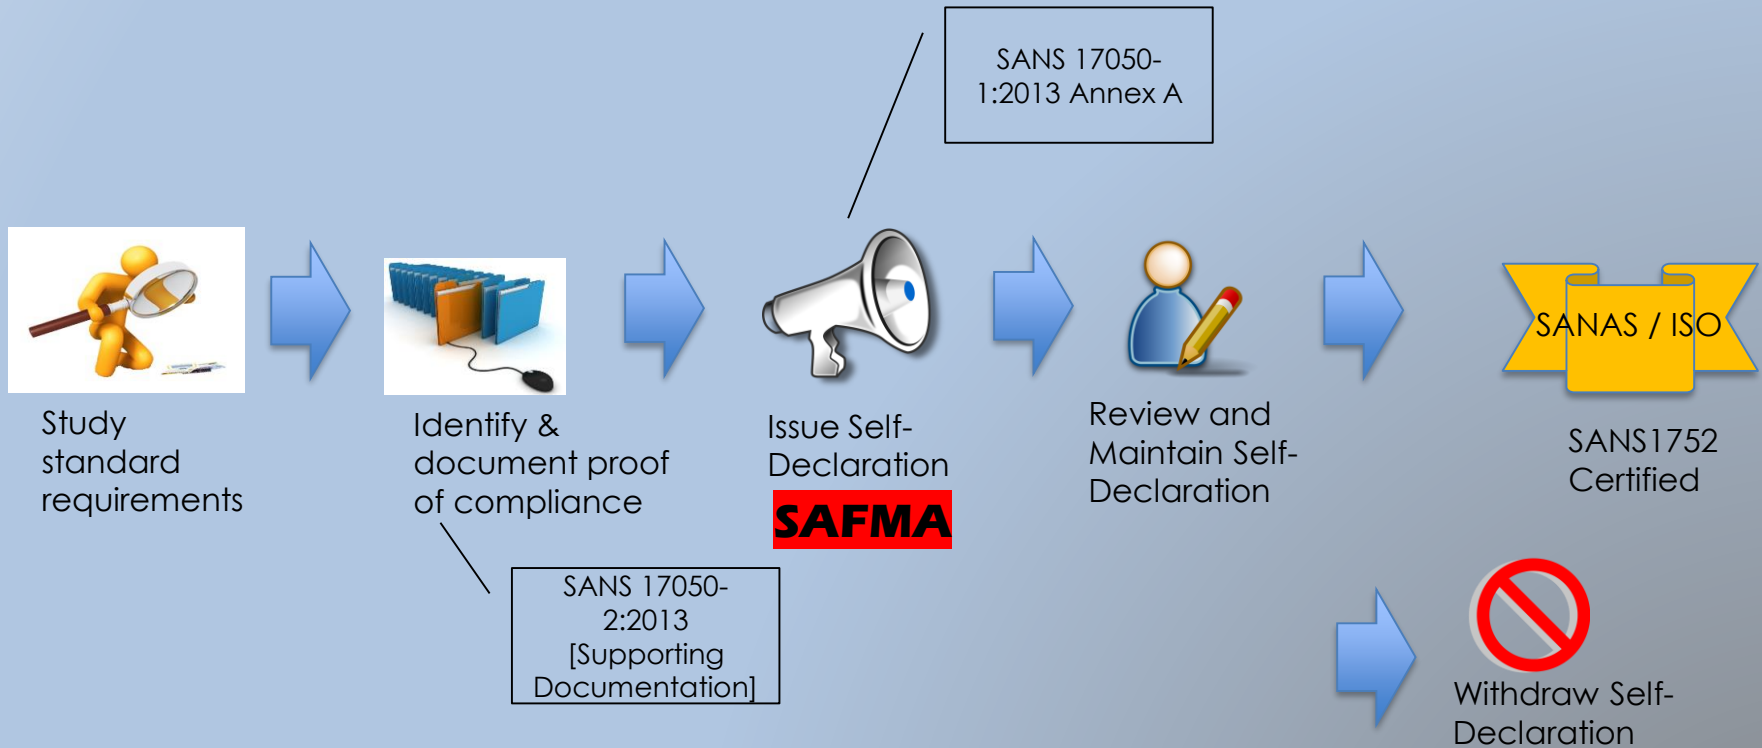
SANS 17050-1:2013 Annex A

Study standard requirements

Identify & document proof of compliance

SANS 17050-2:2013 [Supporting Documentation]

Issue Self-Declaration

SAFMA

Review and Maintain Self-Declaration

SANAS / ISO

SANS1752 Certified

Withdraw Self-Declaration